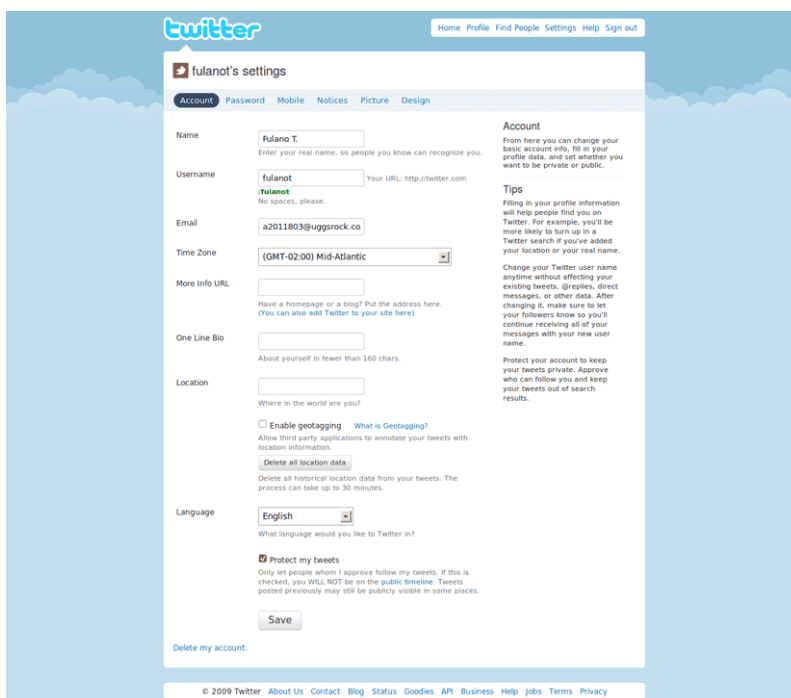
twitter

Home Profile Find People Settings Help Sign out

fulanot's settings

Account Password Mobile Notices Picture Design

Name
Fulano T.
Enter your real name, so people you know can recognize you.

Username
fulanot
Your URL: http://twitter.com/fulanot
No spaces, please.

Email
a2011803@uggsrock.co

Time Zone
(GMT-02:00) Mid-Atlantic

More Info URL
Have a homepage or a blog? Put the address here.
(You can also add Twitter to your site here)

One Line Bio
About yourself in fewer than 160 chars.

Location
Where in the world are you?

Enable geotagging What is Geotagging?
Allow third party applications to annotate your tweets with location information.

Delete all location data
Delete all historical location data from your tweets. The process can take up to 30 minutes.

Language
English
What language would you like to Twitter in?

Protect my tweets
Only let people whom I approve follow my tweets. If this is checked, you WILL NOT be on the public timeline. Tweets posted previously may still be publicly visible in some places.

Save

Delete my account.

Account
From here you can change your basic account info, fill in your profile data, and set whether you want to be private or public.

Tips
Filling in your profile information will help people find you on Twitter. For example, you'll be more likely to turn up in a Twitter search if you've added your location or your real name.

Change your Twitter user name anytime without affecting your existing tweets, @replies, direct messages, or other data. After changing it, make sure to let your followers know so you'll continue receiving all of your messages with your new user name.

Protect your account to keep your tweets private. Approve who can follow you and keep your tweets out of search results.

© 2009 Twitter About Us Contact Blog Status Goodies API Business Help Jobs Terms Privacy